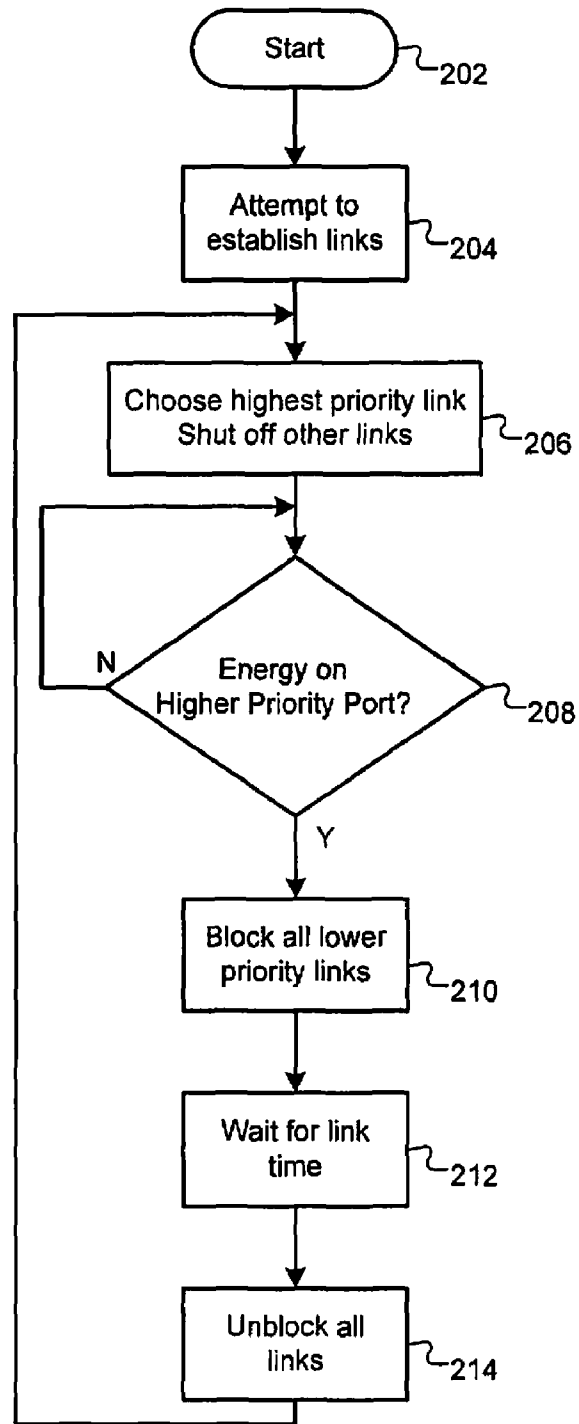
Start
202
Attempt to establish links
204
Choose highest priority link
Shut off other links
206
N
Energy on Higher Priority Port?
208
Y
Block all lower priority links
210
Wait for link time
212
Unblock all links
214